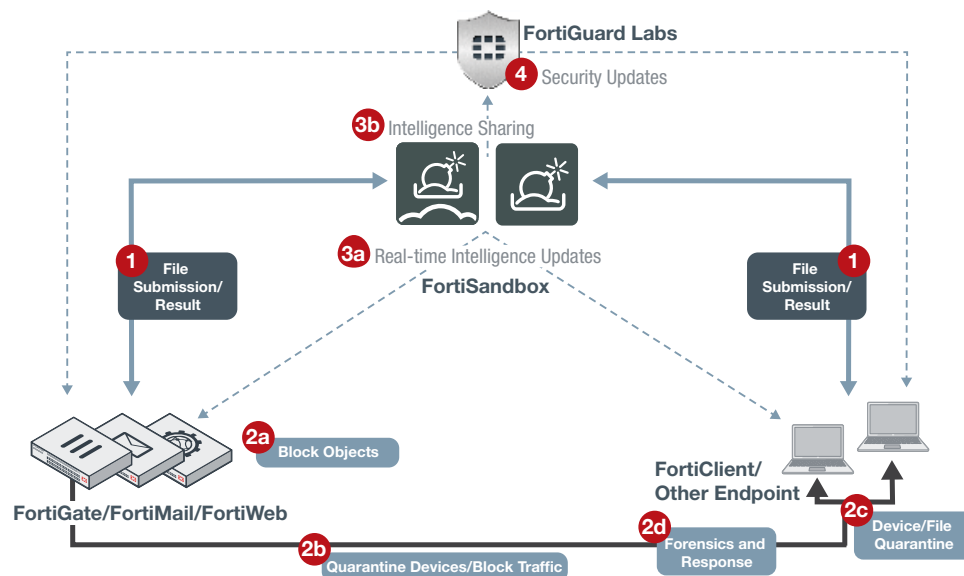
FortiGuard Labs

4 Security Updates

3b Intelligence Sharing

1 File Submission/ Result

3a Real-time Intelligence Updates

FortiSandbox

1 File Submission/ Result

2a Block Objects

FortiClient/ Other Endpoint

FortiGate/FortiMail/FortiWeb

2d Forensics and Response

2c Device/File Quarantine

2b Quarantine Devices/Block Traffic